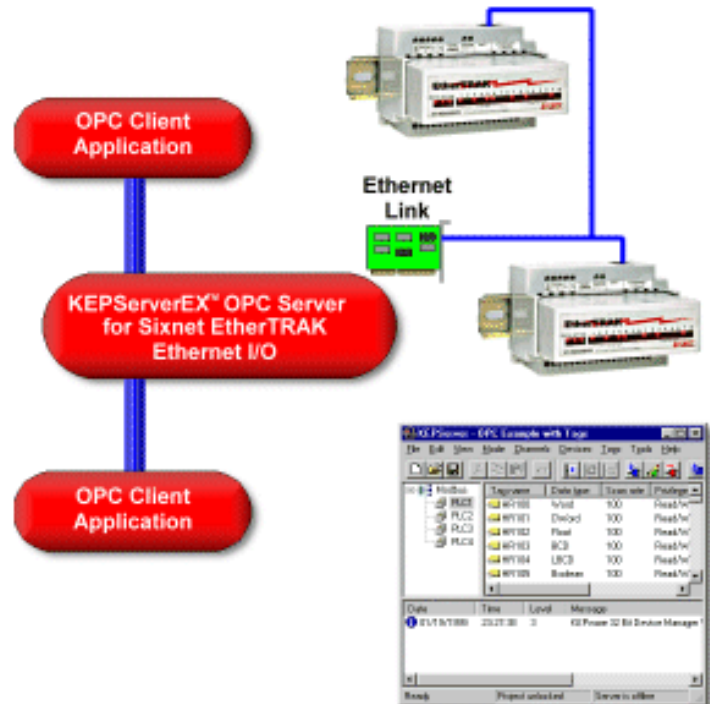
OPC Client Application

Ethernet Link

KEPServerEX™ OPC Server for Sixnet EtherTRAK Ethernet I/O

OPC Client Application

KEPServer - OPC Example with Tags

File Edit View Mode Channels Devices Tags Tools Help

Modbus
PLC1
PLC2
PLC3
PLC4

| Tag name | Data type | Scan rate | Privilege |
|---|---|---|---|
| MY100 | Word | 100 | Read/W |
| MY101 | DWord | 100 | Read/W |
| MY102 | Float | 100 | Read/W |
| MY103 | BCD | 100 | Read/W |
| MY104 | LBCD | 100 | Read/W |
| MY105 | Boolean | 100 | Read/W |

| Date | Time | Level | Message |
|---|---|---|---|
| 01/19/1999 | 23:21:30 | 3 | KEPware 32 Bit Device Manager |

Ready | Project unlocked | Server is offline